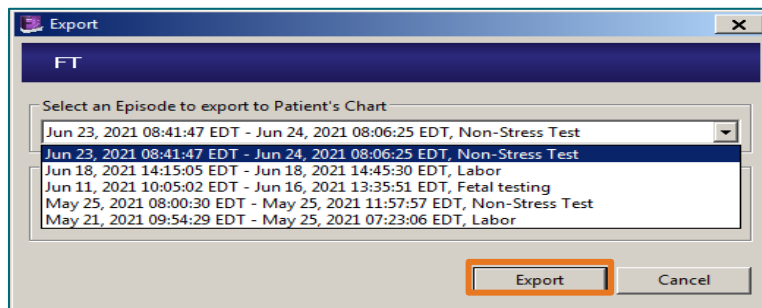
Export

FT

Select an Episode to export to Patient's Chart

Jun 23, 2021 08:41:47 EDT - Jun 24, 2021 08:06:25 EDT, Non-Stress Test

Jun 23, 2021 08:41:47 EDT - Jun 24, 2021 08:06:25 EDT, Non-Stress Test
Jun 18, 2021 14:15:05 EDT - Jun 18, 2021 14:45:30 EDT, Labor
Jun 11, 2021 10:05:02 EDT - Jun 16, 2021 13:35:51 EDT, Fetal testing
May 25, 2021 08:00:30 EDT - May 25, 2021 11:57:57 EDT, Non-Stress Test
May 21, 2021 09:54:29 EDT - May 25, 2021 07:23:06 EDT, Labor

Export

Cancel